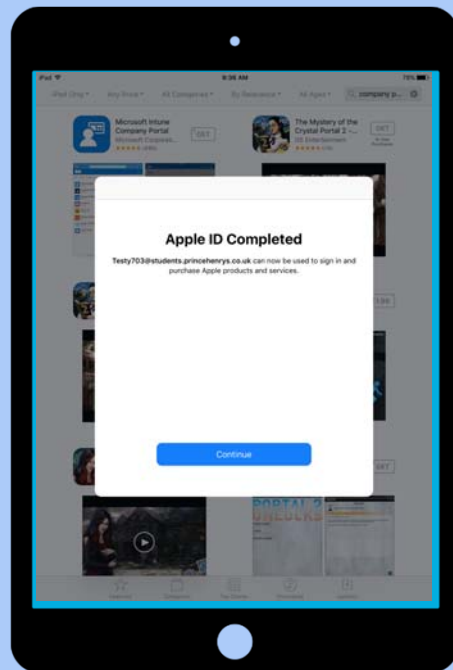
iPad
9:36 AM
78%

iPad Only
Any Price
All Categories
By Relevance
All Ages
company p...

Microsoft Intune Company Portal
Microsoft Corporat...
GET

The Mystery of the Crystal Portal 2 -...
GET

Apple ID Completed

Testy703@students.princehenrys.co.uk can now be used to sign in and purchase Apple products and services.

Continue

$1.99

GET

PORTAL 2

Featured
Categories
Top Charts
Explore
Updates